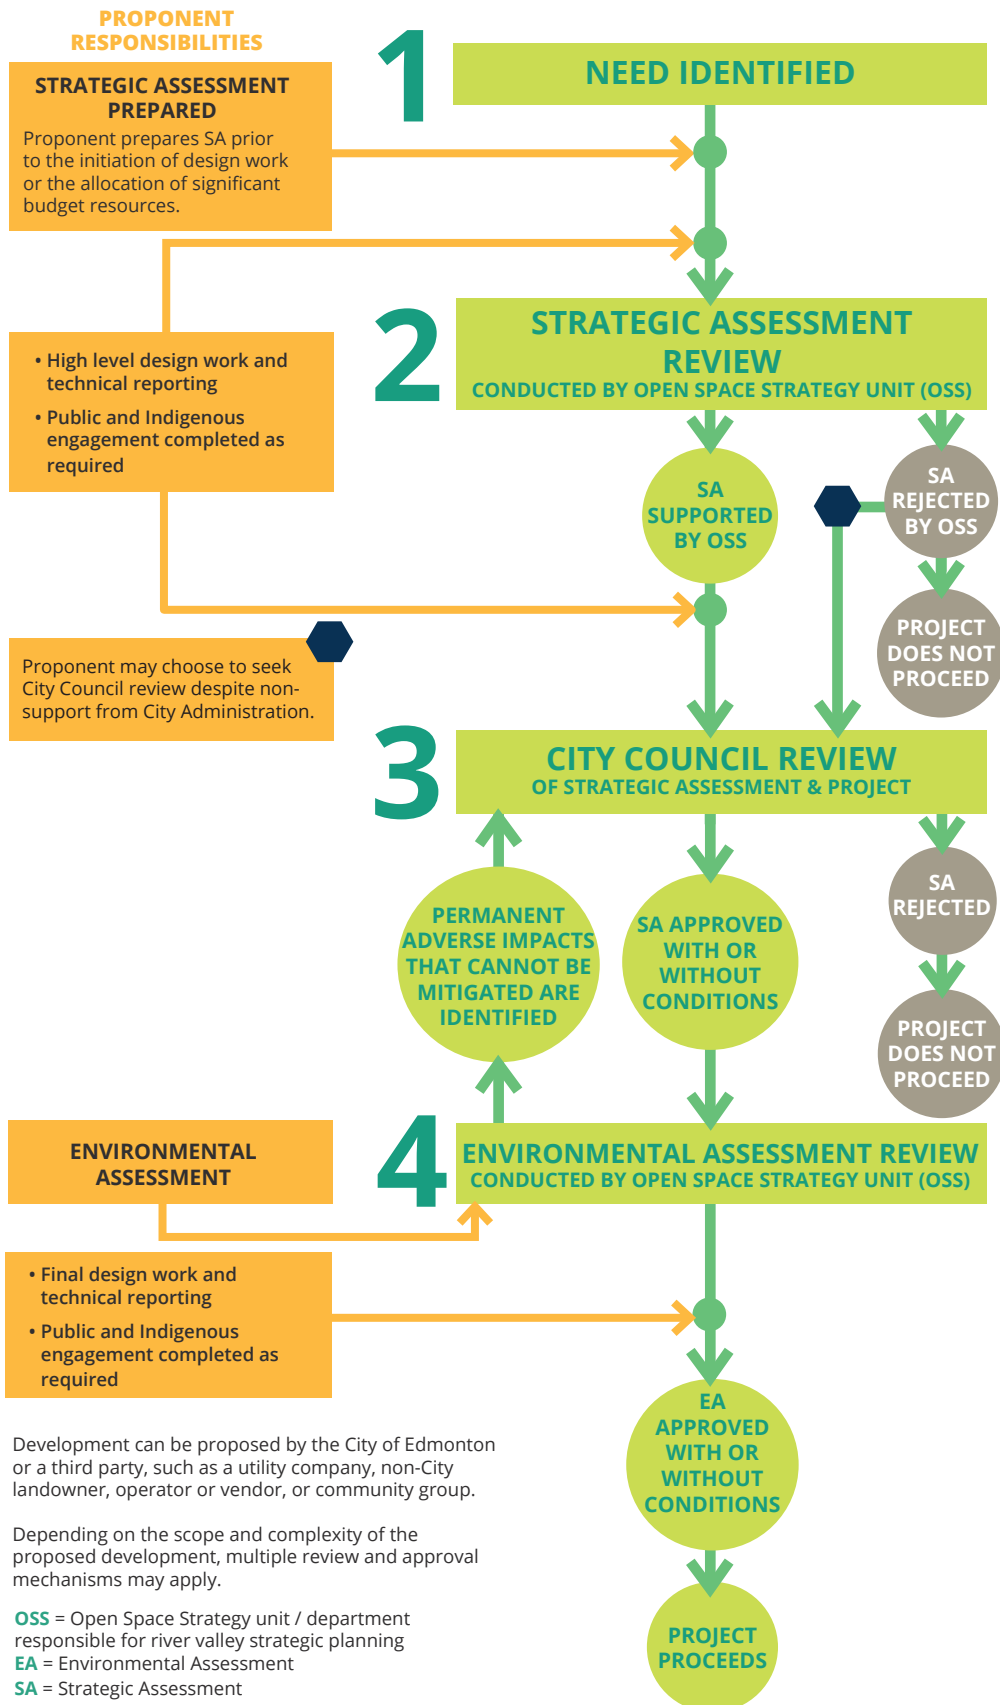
PROPONENT RESPONSIBILITIES

STRATEGIC ASSESSMENT PREPARED

Proponent prepares SA prior to the initiation of design work or the allocation of significant budget resources.

1

NEED IDENTIFIED

2

STRATEGIC ASSESSMENT REVIEW

CONDUCTED BY OPEN SPACE STRATEGY UNIT (OSS)

• High level design work and technical reporting

• Public and Indigenous engagement completed as required

SA SUPPORTED BY OSS

SA REJECTED BY OSS

PROJECT DOES NOT PROCEED

Proponent may choose to seek City Council review despite non-support from City Administration.

3

CITY COUNCIL REVIEW

OF STRATEGIC ASSESSMENT & PROJECT

SA REJECTED

PROJECT DOES NOT PROCEED

PERMANENT ADVERSE IMPACTS THAT CANNOT BE MITIGATED ARE IDENTIFIED

SA APPROVED WITH OR WITHOUT CONDITIONS

ENVIRONMENTAL ASSESSMENT

4

ENVIRONMENTAL ASSESSMENT REVIEW

CONDUCTED BY OPEN SPACE STRATEGY UNIT (OSS)

• Final design work and technical reporting

• Public and Indigenous engagement completed as required

EA APPROVED WITH OR WITHOUT CONDITIONS

PROJECT PROCEEDS

Development can be proposed by the City of Edmonton or a third party, such as a utility company, non-City landowner, operator or vendor, or community group.

Depending on the scope and complexity of the proposed development, multiple review and approval mechanisms may apply.

OSS = Open Space Strategy unit / department responsible for river valley strategic planning
EA = Environmental Assessment
SA = Strategic Assessment